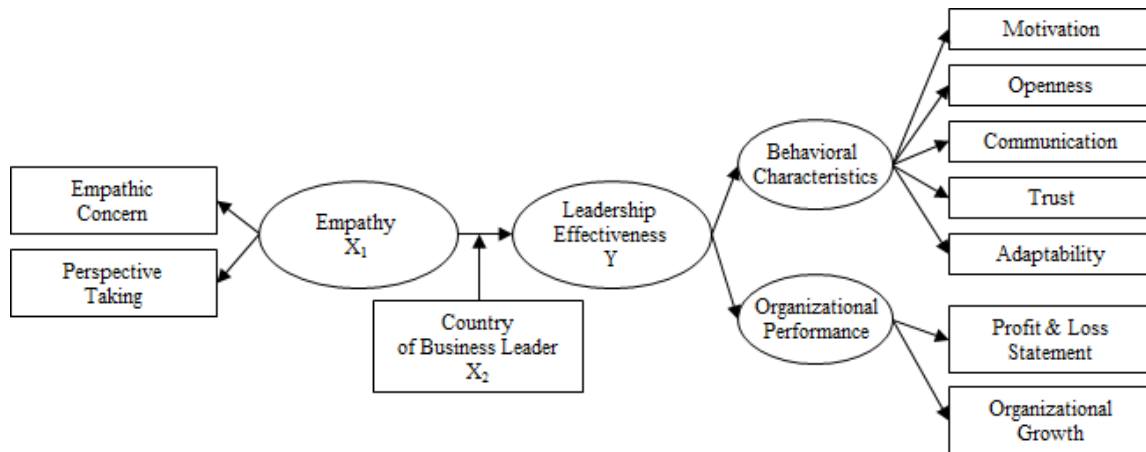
Motivation

Openness

Communication

Trust

Adaptability

Behavioral Characteristics

Empathic Concern

Perspective Taking

Empathy $X_1$

Leadership Effectiveness Y

Country of Business Leader $X_2$

Organizational Performance

Profit & Loss Statement

Organizational Growth